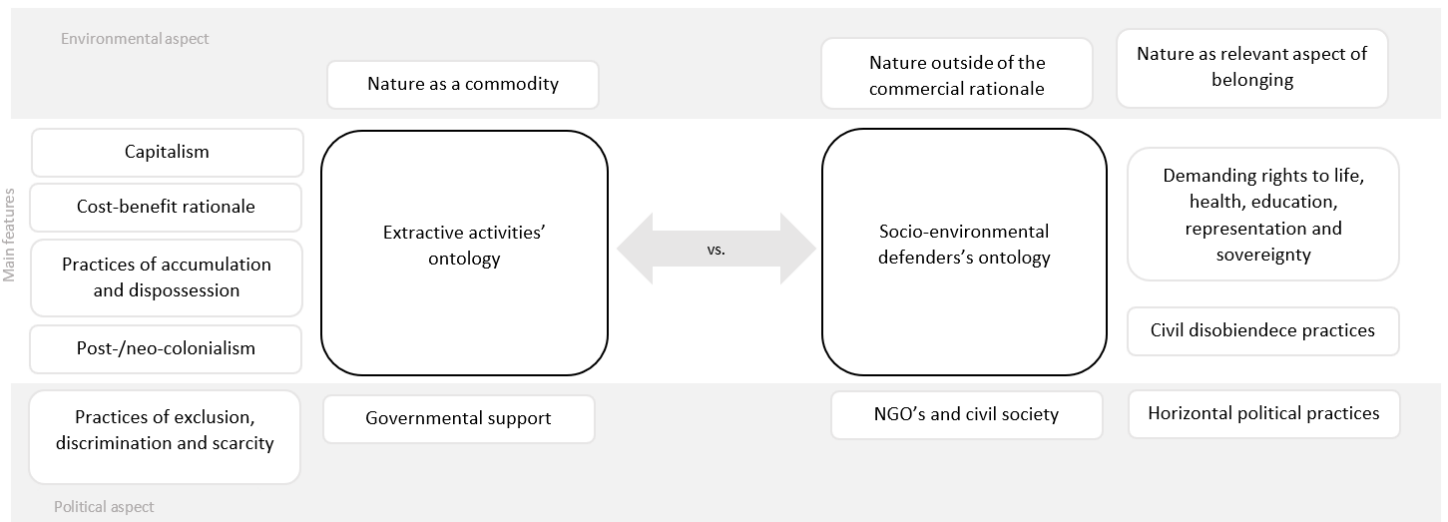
Environmental aspect

Nature as a commodity

Nature outside of the commercial rationale

Nature as relevant aspect of belonging

Main features

Capitalism

Cost-benefit rationale

Practices of accumulation and dispossession

Post-/neo-colonialism

Extractive activities' ontology

vs.

Socio-environmental defenders's ontology

Demanding rights to life, health, education, representation and sovereignty

Civil disobiendece practices

Practices of exclusion, discrimination and scarcity

Governmental support

NGO's and civil society

Horizontal political practices

Political aspect